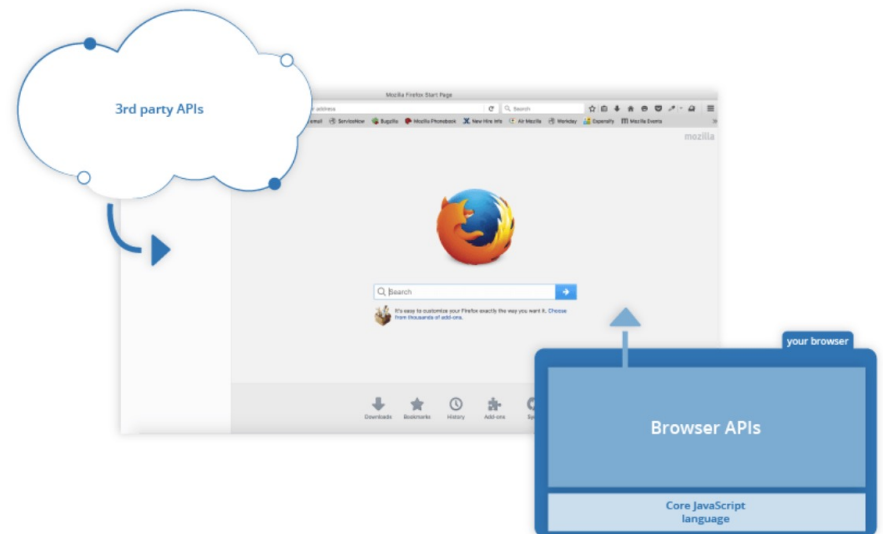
3rd party APIs

Mozilla Firefox Start Page

r address

Search

email ServiceNow Bugzilla Mozilla Phonebook New Hire Info Air Mozilla Workday Expensify Mozilla Events

mozilla

Search

It's easy to customize your Firefox exactly the way you want it. Choose from thousands of add-ons.

Downloads Bookmarks History Add-ons Sy

your browser

Browser APIs

Core JavaScript language